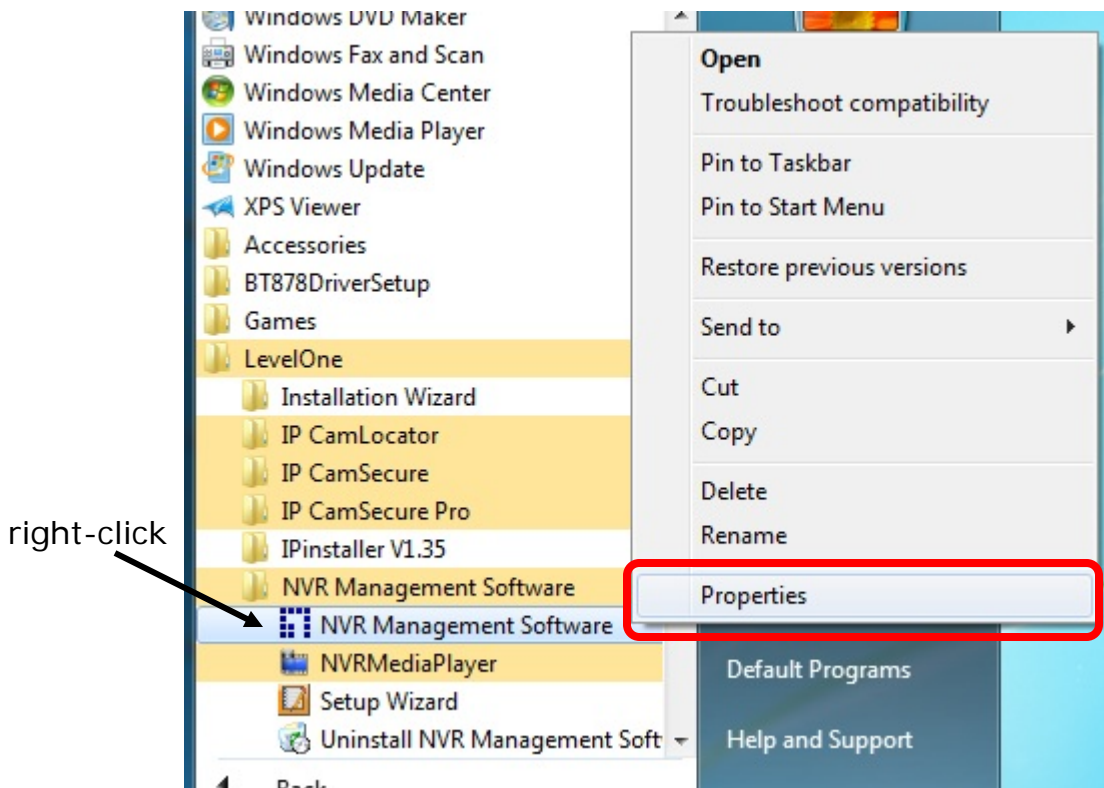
Windows DVD Maker
Windows Fax and Scan
Windows Media Center
Windows Media Player
Windows Update
XPS Viewer
Accessories
BT878DriverSetup
Games
LevelOne
Installation Wizard
IP CamLocator
IP CamSecure
IP CamSecure Pro
IPinstaller V1.35
NVR Management Software
NVR Management Software
NVRMediaPlayer
Setup Wizard
Uninstall NVR Management Soft
Back

right-click

Open
Troubleshoot compatibility
Pin to Taskbar
Pin to Start Menu
Restore previous versions
Send to
Cut
Copy
Delete
Rename
Properties

Default Programs
Help and Support